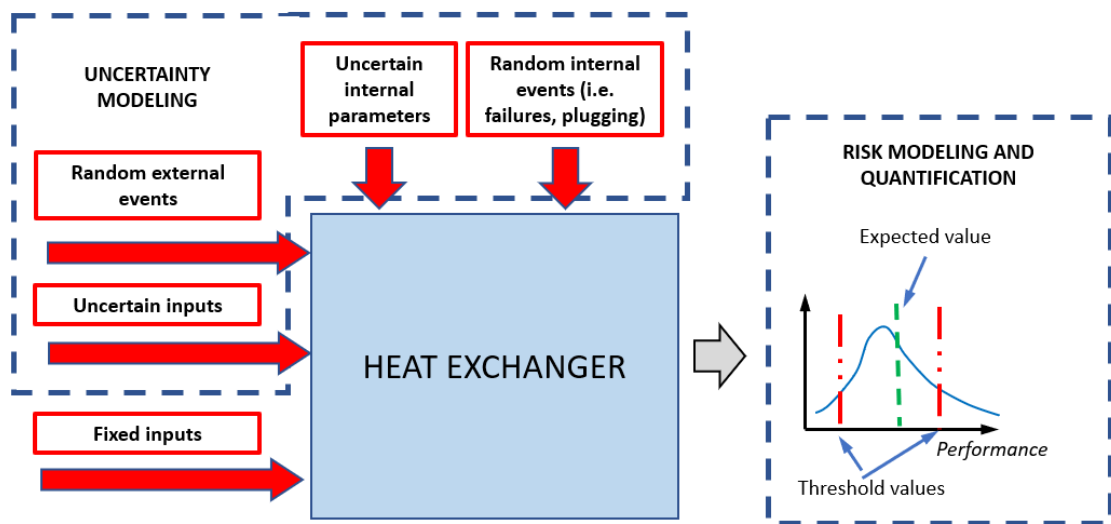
UNCERTAINTY MODELING

Uncertain internal parameters

Random internal events (i.e. failures, plugging)

Random external events

Uncertain inputs

Fixed inputs

HEAT EXCHANGER

RISK MODELING AND QUANTIFICATION

Expected value

Performance

Threshold values